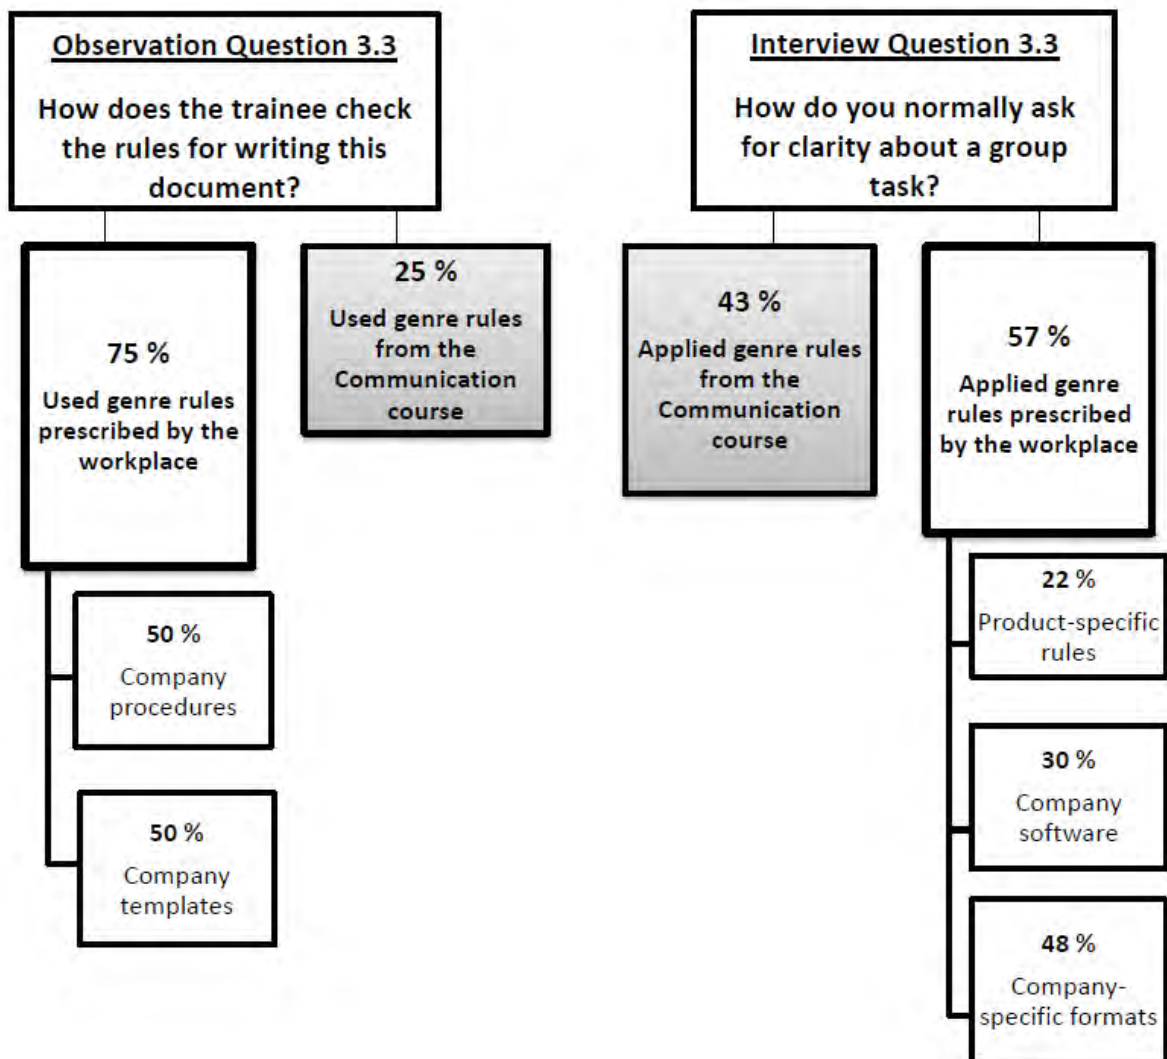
Observation Question 3.3

How does the trainee check the rules for writing this document?

75 %
Used genre rules prescribed by the workplace

25 %
Used genre rules from the Communication course

50 %
Company procedures

50 %
Company templates

Interview Question 3.3

How do you normally ask for clarity about a group task?

43 %
Applied genre rules from the Communication course

57 %
Applied genre rules prescribed by the workplace

22 %
Product-specific rules

30 %
Company software

48 %
Company-specific formats